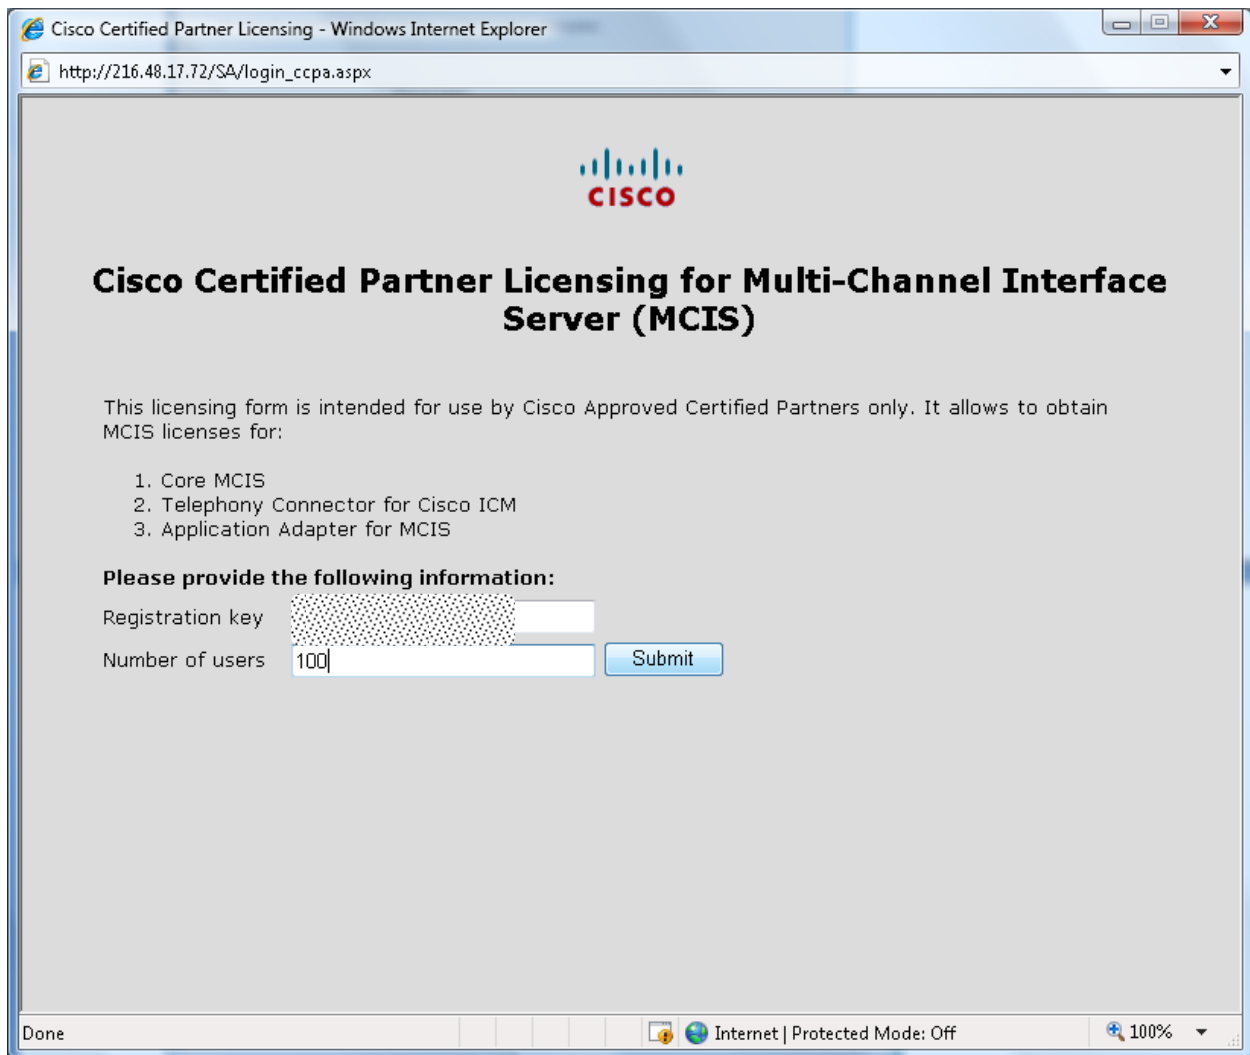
Cisco Certified Partner Licensing - Windows Internet Explorer

http://216.48.17.72/SA/login_ccpa.aspx

cisco

Cisco Certified Partner Licensing for Multi-Channel Interface Server (MCIS)

This licensing form is intended for use by Cisco Approved Certified Partners only. It allows to obtain MCIS licenses for:

1. Core MCIS
2. Telephony Connector for Cisco ICM
3. Application Adapter for MCIS

Please provide the following information:

Registration key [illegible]

Number of users 100

Submit

Done

Internet | Protected Mode: Off

100%